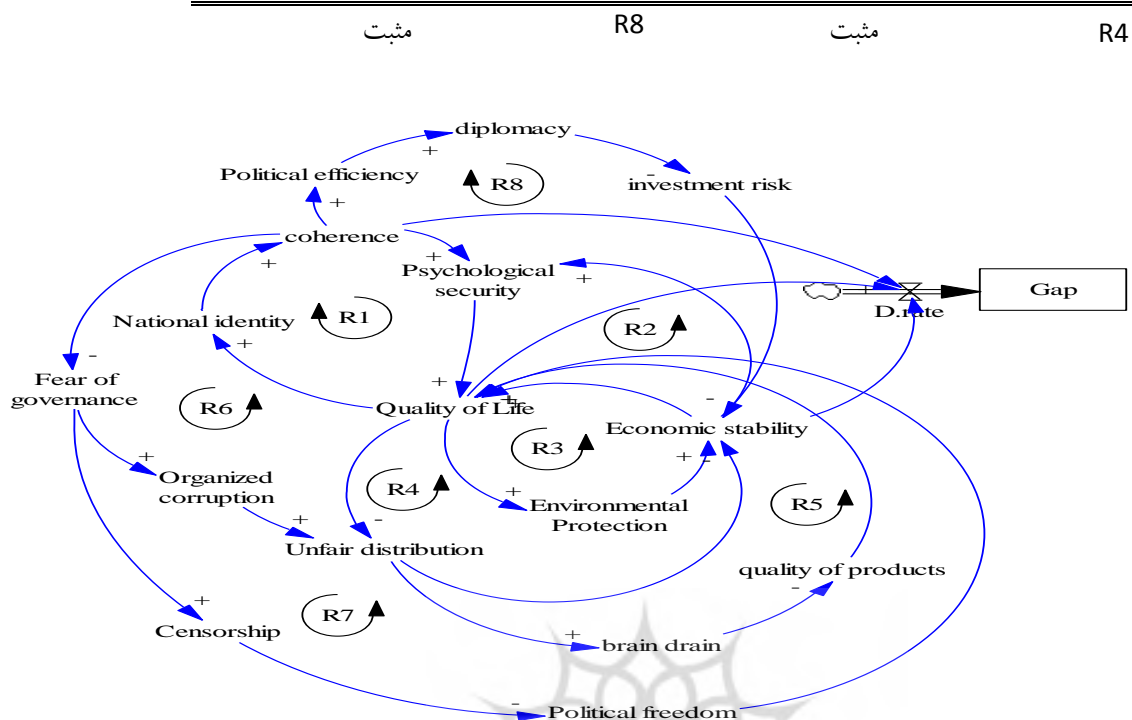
مثبت R8 مثبت R4

diplomacy
+
Political efficiency
R8
-
investment risk
+
coherence
+
Psychological security
+
+
Gap
D.rate
National identity
R1
R2
+
-
Fear of governance
+
R6
Quality of Life
+
-
Economic stability
R3
+
+
Organized corruption
R4
+
Environmental Protection
R5
+
-
Unfair distribution
quality of products
-
+
R7
Censorship
+
brain drain
-
Political freedom